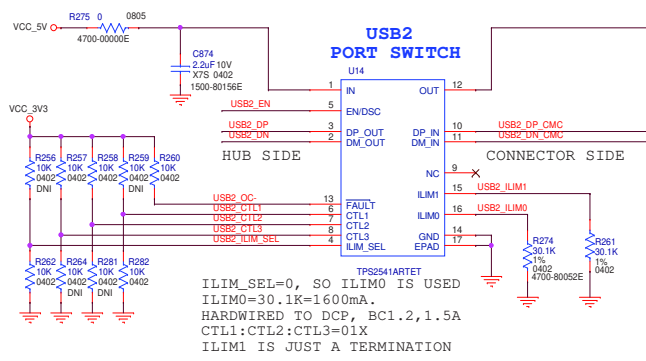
VCC_5V
R275 0 0805
4700-00000E

USB2
PORT SWITCH

C874
2.2uF 10V
X7S 0402
1500-80156E

U14

IN
OUT
1
12
5
USB2_EN
EN/DSC
USB2_DP
USB2_DN
3
2
DP_OUT
DM_OUT
DP_IN
DM_IN
10
11
USB2_DP_CMC
USB2_DN_CMC

VCC_3V3

HUB SIDE
CONNECTOR SIDE

R256 10K 0402 DNI
R257 10K 0402
R258 10K 0402
R259 10K 0402
R260 10K 0402

NC 9
ILIM1 15 USB2_ILIM1
ILIM0 16 USB2_ILIM0

USB2_OC-
USB2_CTL1
USB2_CTL2
USB2_CTL3
USB2_ILIM_SEL
13
6
7
8
4
FAULT
CTL1
CTL2
CTL3
ILIM_SEL
GND
EPAD
14
17

R274 30.1K 1% 0402 4700-80052E
R261 30.1K 1% 0402

R262 10K 0402
R264 10K 0402 DNI
R281 10K 0402 DNI
R282 10K 0402

TPS2541ARTET

ILIM_SEL=0, SO ILIM0 IS USED
ILIM0=30.1K=1600mA.
HARDWIRED TO DCP, BC1.2,1.5A
CTL1:CTL2:CTL3=01X
ILIM1 IS JUST A TERMINATION